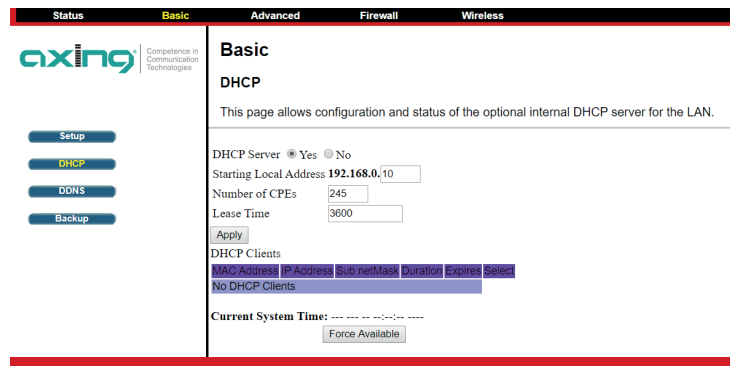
Status Basic Advanced Firewall Wireless

axing Competence in Communication Technologies

Basic

DHCP

This page allows configuration and status of the optional internal DHCP server for the LAN.

Setup
DHCP
DDNS
Backup

DHCP Server Yes No

Starting Local Address 192.168.0. 10

Number of CPEs 245

Lease Time 3600

Apply

DHCP Clients

| MAC Address | IP Address | Sub netMask | Duration | Expires | Select |
|---|---|---|---|---|---|
| No DHCP Clients | | | | | |

Current System Time: --- --- -- --:--:-- ----

Force Available